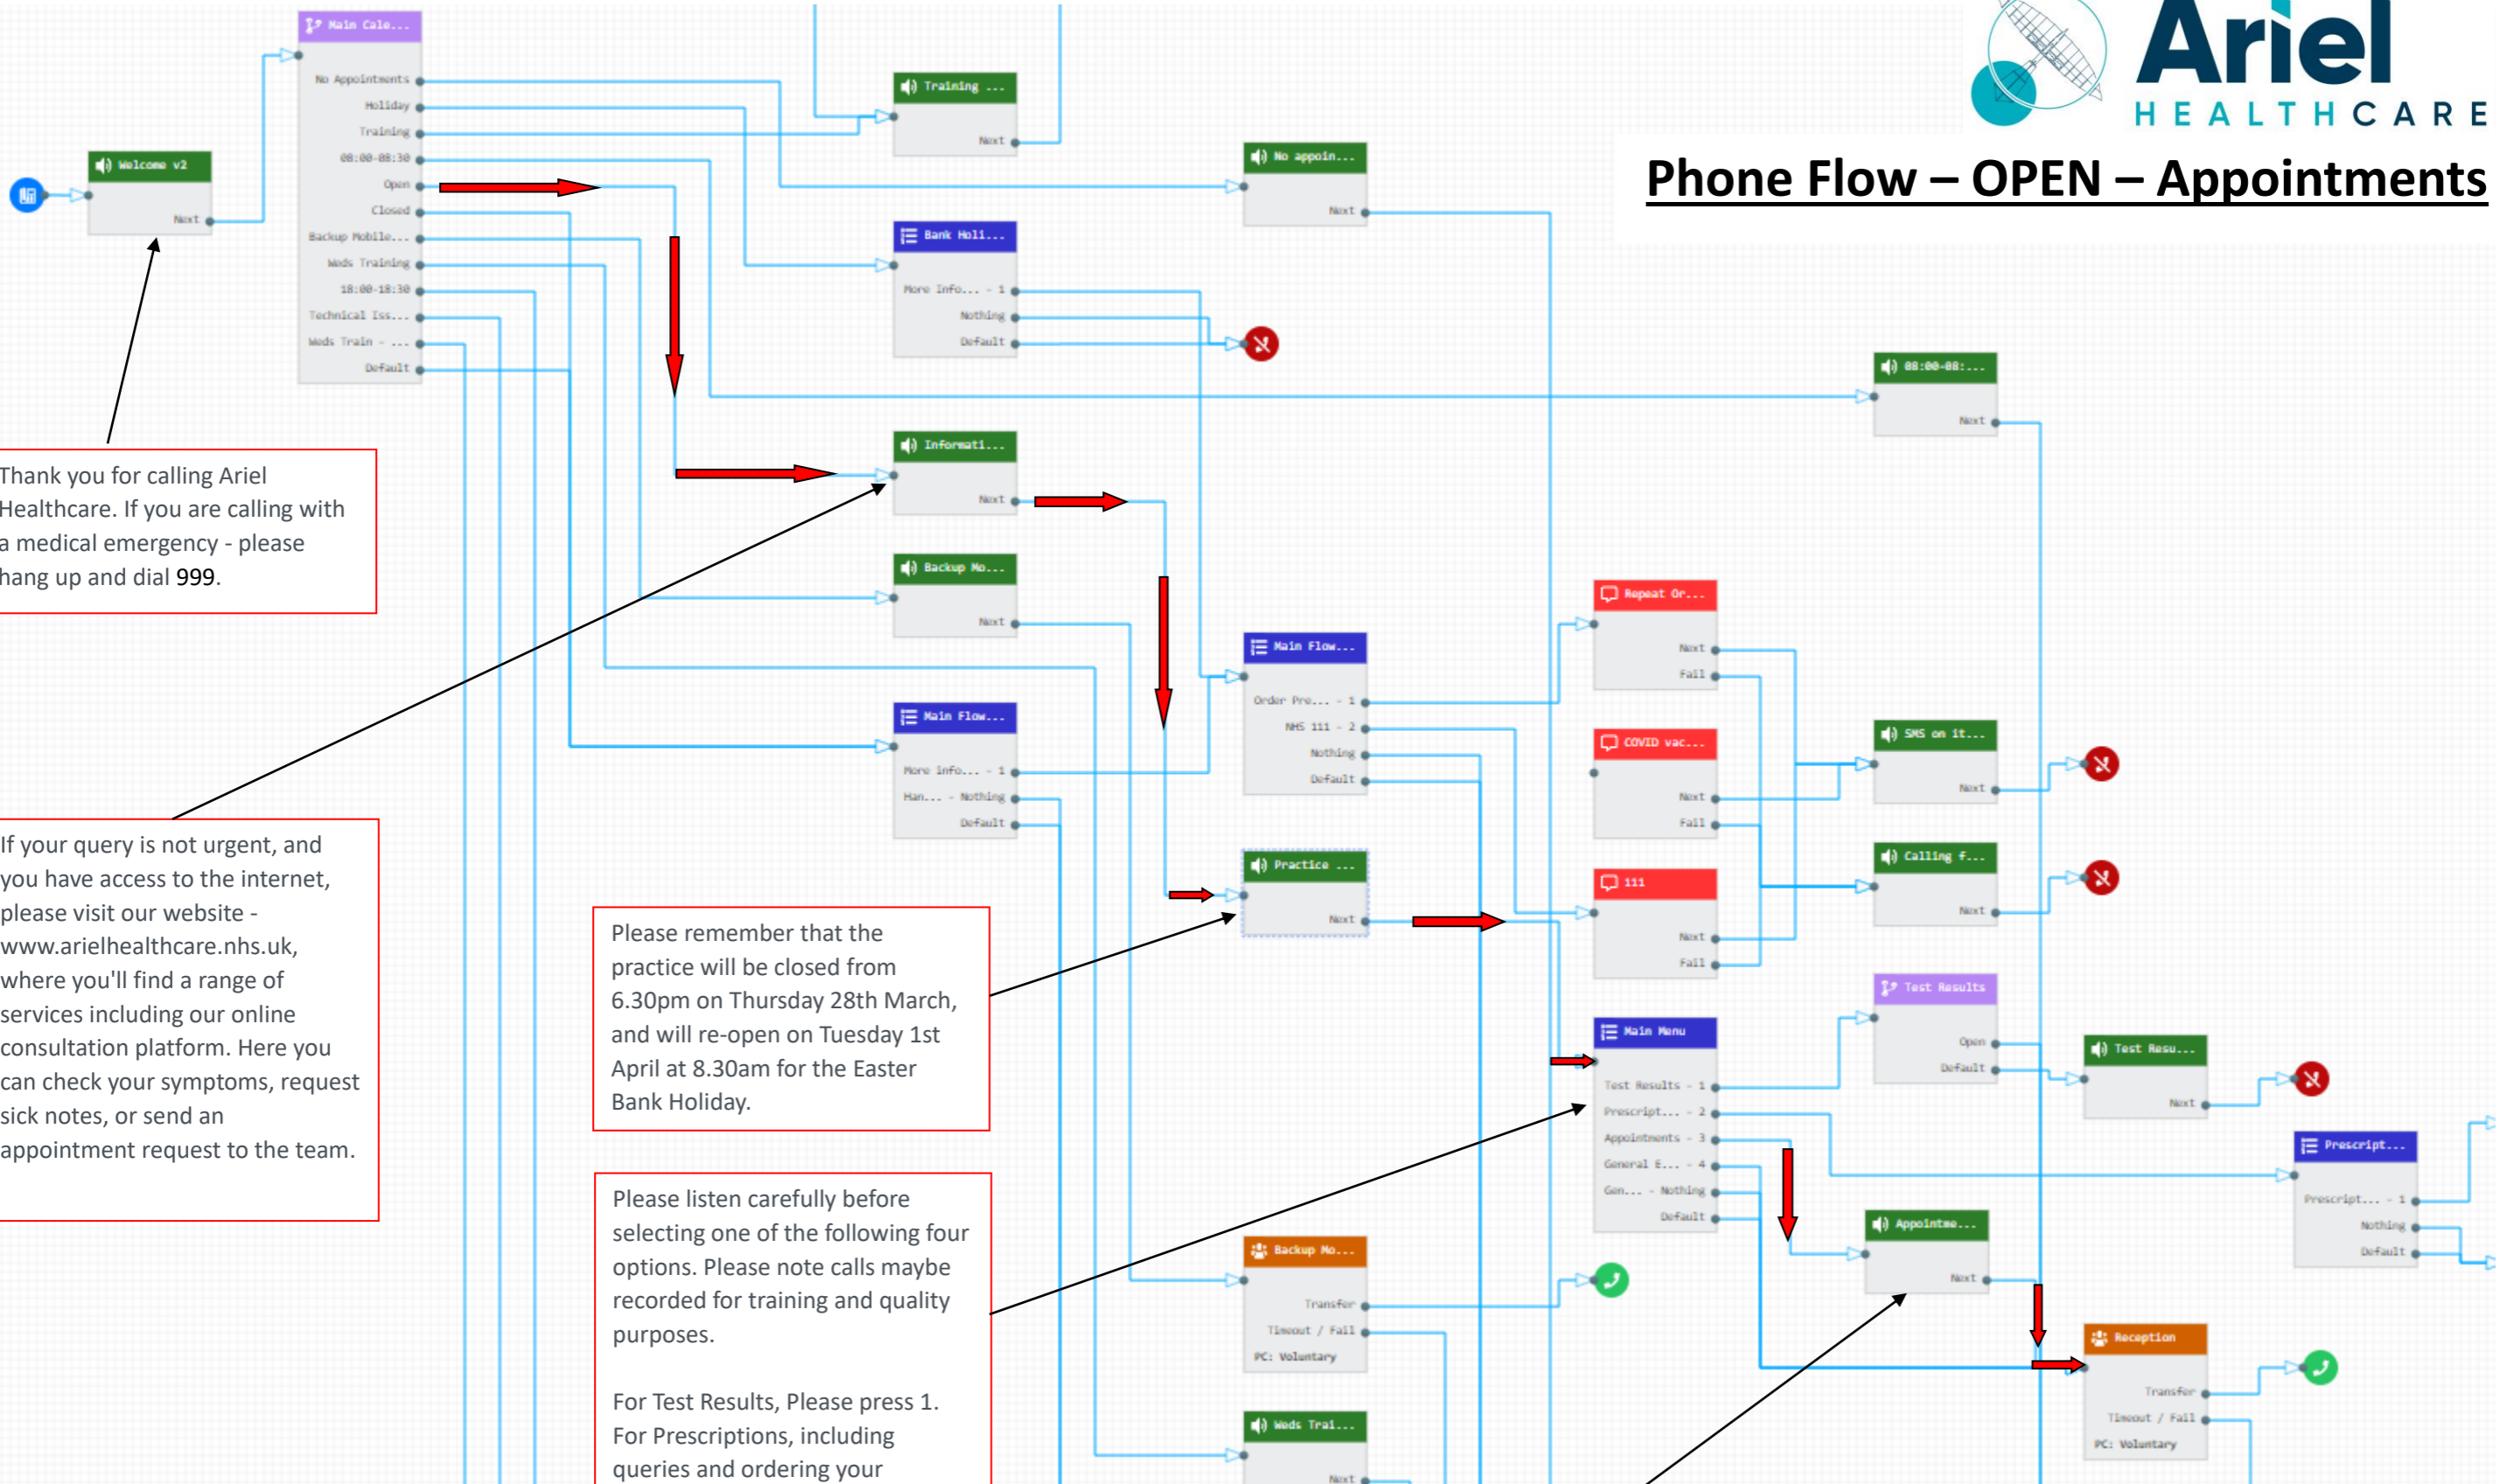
Ariel
HEALTHCARE

Phone Flow – OPEN – Appointments

Main Cale...
No Appointments
Holiday
Training
08:00-08:30
Open
Closed
Backup Mobile...
Weds Training
18:00-18:30
Technical Iss...
Weds Train - ...
Default

Welcome v2
Next

Training ...
Next

No appoin...
Next

Bank Holi...
More Info... - 1
Nothing
Default

08:00-08:...
Next

Informati...
Next

Backup Mo...
Next

Repeat Or...
Next
Fail

Main Flow...
Order Pre... - 1
NHS 111 - 2
Nothing
Default

Main Flow...
More Info... - 1
Han... - Nothing
Default

COVID vac...
Next
Fail

SMS on it...
Next

Calling f...
Next

Practice ...
Next

111
Next
Fail

Test Results
Open
Default

Test Resu...
Next

Main Menu
Test Results - 1
Prescript... - 2
Appointments - 3
General E... - 4
Gen... - Nothing
Default

Prescript...
Prescript... - 1
Nothing
Default

Appointme...
Next

Backup Mo...
Transfer
Timeout / Fail
PC: Voluntary

Reception
Transfer
Timeout / Fail
PC: Voluntary

Weds Trai...
Next

Thank you for calling Ariel Healthcare. If you are calling with a medical emergency - please hang up and dial 999.

If your query is not urgent, and you have access to the internet, please visit our website - www.arielhealthcare.nhs.uk, where you'll find a range of services including our online consultation platform. Here you can check your symptoms, request sick notes, or send an appointment request to the team.

Please remember that the practice will be closed from 6.30pm on Thursday 28th March, and will re-open on Tuesday 1st April at 8.30am for the Easter Bank Holiday.

Please listen carefully before selecting one of the following four options. Please note calls maybe recorded for training and quality purposes.

For Test Results, Please press 1.
For Prescriptions, including queries and ordering your